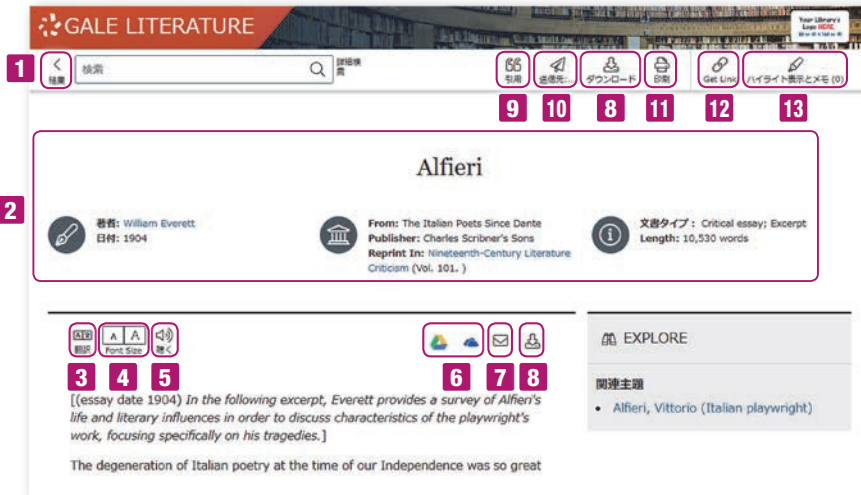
GALE LITERATURE

Your Library's Logo HERE

1 結果 検索 詳細検索

9 引用 10 送信先... 8 ダウンロード 11 印刷 12 Get Link 13 ハイライト表示とメモ (0)

2

Alfieri

著者: William Everett
日付: 1904

From: The Italian Poets Since Dante
Publisher: Charles Scribner's Sons
Reprint In: Nineteenth-Century Literature Criticism (Vol. 101. )

文書タイプ: Critical essay; Excerpt
Length: 10,530 words

3 翻訳 4 A A Font Size 5 聞く 6 7 8

EXPLORE

関連主題

• Alfieri, Vittorio (Italian playwright)

[(essay date 1904) *In the following excerpt, Everett provides a survey of Alfieri's life and literary influences in order to discuss characteristics of the playwright's work, focusing specifically on his tragedies.*]

The degeneration of Italian poetry at the time of our Independence was so great